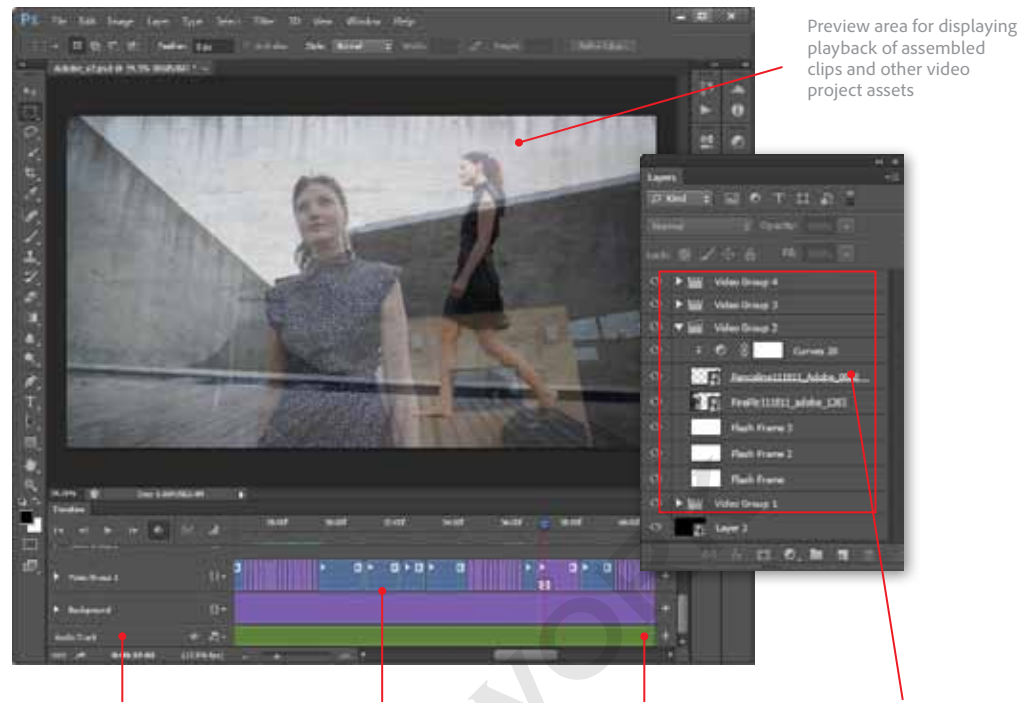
Preview area for displaying playback of assembled clips and other video project assets

Ps File Edit Image Layer Type Select Filter 3D View Window Help

Layers

Kind

Normal Opacity:

Lock: Fill:

Video Group 4

Video Group 3

Video Group 2

Curves 20

Layer 2

Timeline

Video Group 1

Background

Audio Track

Flash Frame 3

Flash Frame 2

Flash Frame

Video Group 1

Layer 2